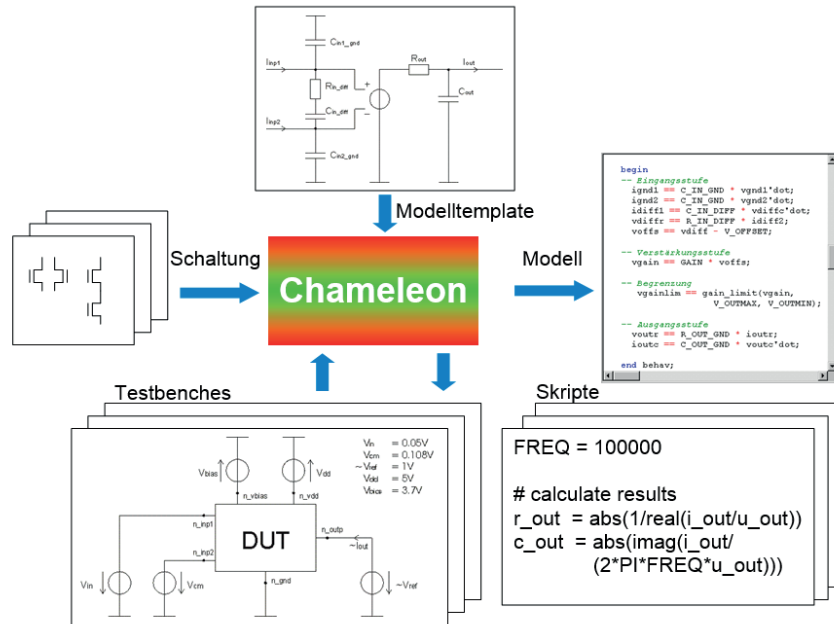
$C_{in1\_gnd}$

$I_{inp1}$

$R_{out}$

$I_{out}$

$R_{in\_diff}$

+

$C_{in\_diff}$

−

$C_{out}$

$I_{inp2}$

$C_{in2\_gnd}$

Modelltemplate

Schaltung

Chameleon

Modell

begin
-- Eingangsstufe
  ignd1 == C_IN_GND * vgnd1'dot;
  ignd2 == C_IN_GND * vgnd2'dot;
  idiff1 == C_IN_DIFF * vdiffc'dot;
  vdiffr == R_IN_DIFF * idiff2;
  voffs == vdiff - V_OFFSET;

-- Verstärkungsstufe
  vgain == GAIN * voffs;

-- Begrenzung
  vgainlim == gain_limit(vgain,
              V_OUTMAX, V_OUTMIN);

-- Ausgangsstufe
  voutr == R_OUT_GND * ioutr;
  ioutc == C_OUT_GND * voutc'dot;

end behav;

Testbenches

Skripte

$V_{in}$ = 0.05V
$V_{cm}$ = 0.108V
~$V_{ref}$ = 1V
$V_{dd}$ = 5V
$V_{bias}$ = 3.7V

$V_{bias}$

$V_{dd}$

n_vbias

n_vdd

n_inp1

n_outp

n_inp2

DUT

~Iout

$V_{in}$

$V_{cm}$

n_gnd

~$V_{ref}$

FREQ = 100000

# calculate results
r_out = abs(1/real(i_out/u_out))
c_out = abs(imag(i_out/
        (2*PI*FREQ*u_out)))